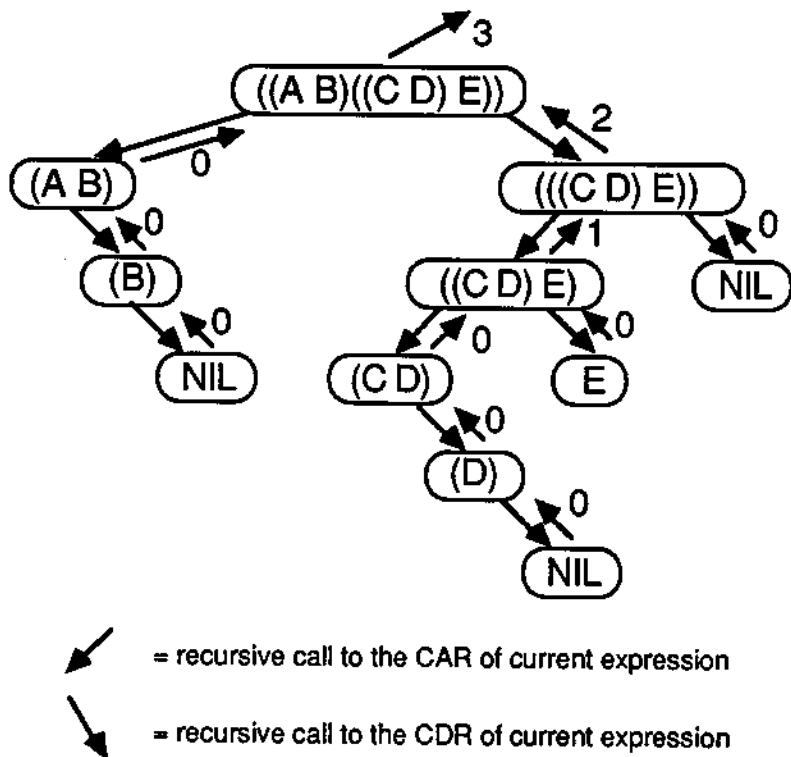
3

((A B)((C D) E))

0

2

(A B)

(((C D) E))

0

1

0

(B)

((C D) E)

NIL

0

0

0

NIL

(C D)

E

0

(D)

0

NIL

= recursive call to the CAR of current expression

= recursive call to the CDR of current expression